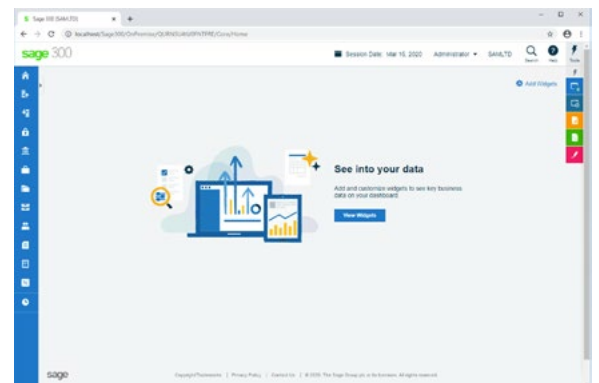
Sage 300 (SAMLTD)

localhost/Sage300/OnPremise/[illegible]/Core/Home

sage 300

Session Date: Mar 10, 2020 Administrator SAMLTD

Search Help Tools

Add Widgets

See into your data

Add and customize widgets to see key business data on your dashboard

View Widgets

sage

Copyright/Trademarks | Privacy Policy | Contact Us | © 2020 The Sage Group plc or its licensors. All rights reserved.